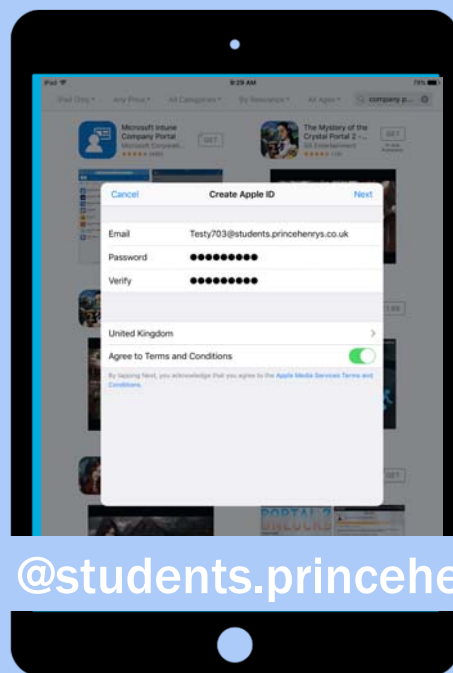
iPad
9:29 AM
79%

iPad Only
Any Price
All Categories
By Relevance
All Ages
company p...

Microsoft Intune Company Portal
Microsoft Corporati...
GET

The Mystery of the Crystal Portal 2 -...
G5 Entertainment
GET

Cancel
Create Apple ID
Next

Email
Testy703@students.princehenrys.co.uk
Password
●●●●●●●●●
Verify
●●●●●●●●●

United Kingdom

Agree to Terms and Conditions

By tapping Next, you acknowledge that you agree to the Apple Media Services Terms and Conditions.

GET

PORTAL 2

@students.princehe